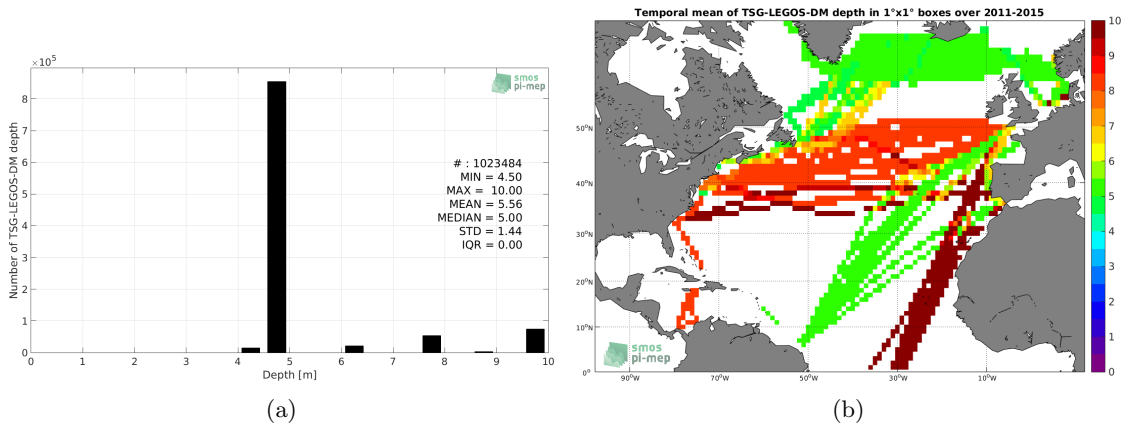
$\times10^5$

smos pi-mep

8
7
6
5
4
3
2
1
0

Number of TSG-LEGOS-DM depth

# : 1023484
MIN = 4.50
MAX = 10.00
MEAN = 5.56
MEDIAN = 5.00
STD = 1.44
IQR = 0.00

0 1 2 3 4 5 6 7 8 9 10

Depth [m]

(a)

Temporal mean of TSG-LEGOS-DM depth in 1°x1° boxes over 2011-2015

50°N
40°N
30°N
20°N
10°N
0°

90°W 70°W 50°W 30°W 10°W

smos pi-mep

10
9
8
7
6
5
4
3
2
1
0

(b)